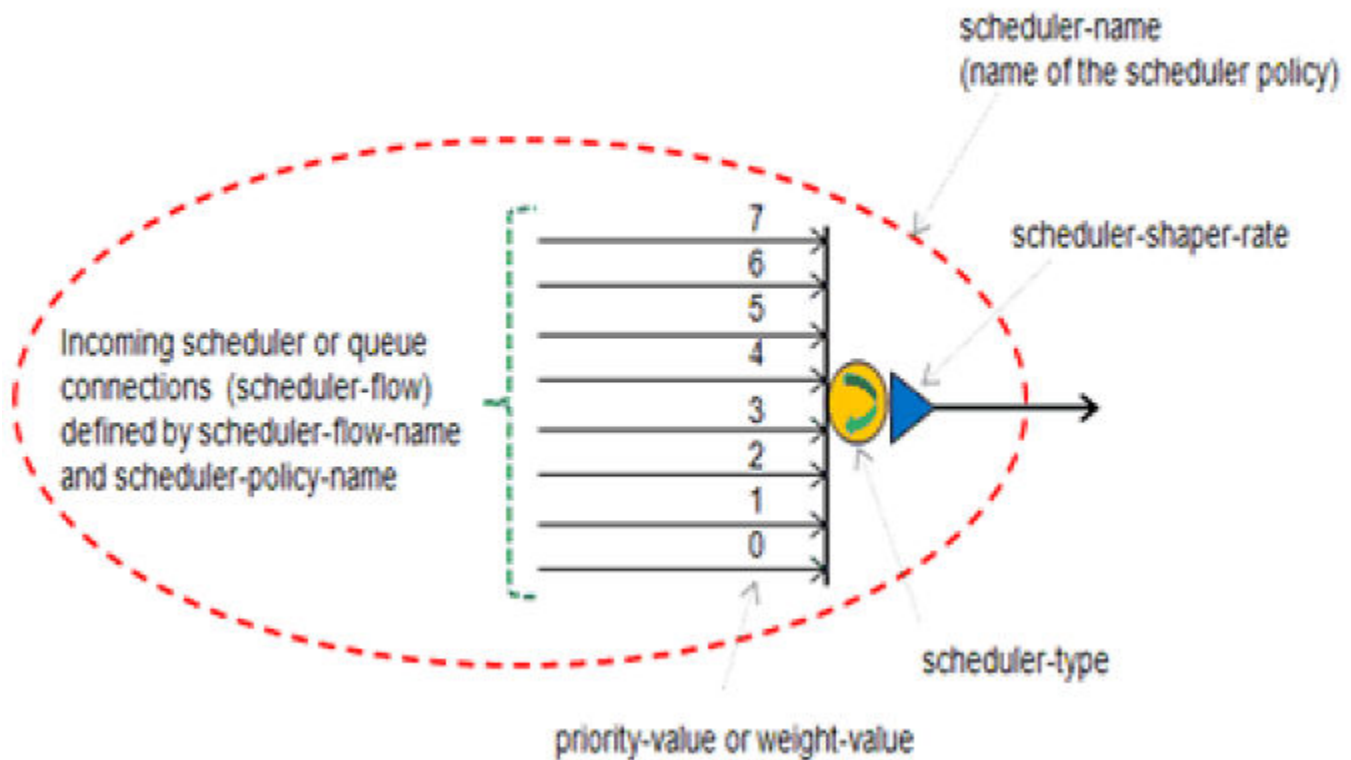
scheduler-name
(name of the scheduler policy)

7
6
5
4
3
2
1
0

scheduler-shaper-rate

Incoming scheduler or queue connections (scheduler-flow) defined by scheduler-flow-name and scheduler-policy-name

scheduler-type

priority-value or weight-value